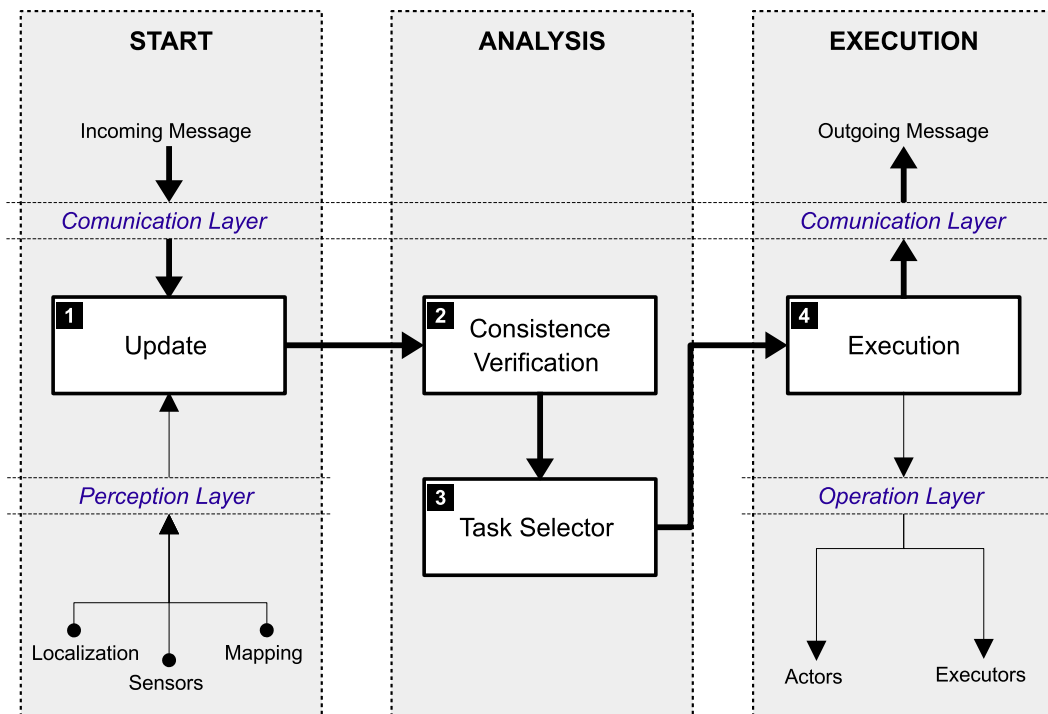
START

ANALYSIS

EXECUTION

Incoming Message

Comunication Layer

1 Update

Perception Layer

Localization

Sensors

Mapping

2 Consistence Verification

3 Task Selector

Outgoing Message

Comunication Layer

4 Execution

Operation Layer

Actors

Executors